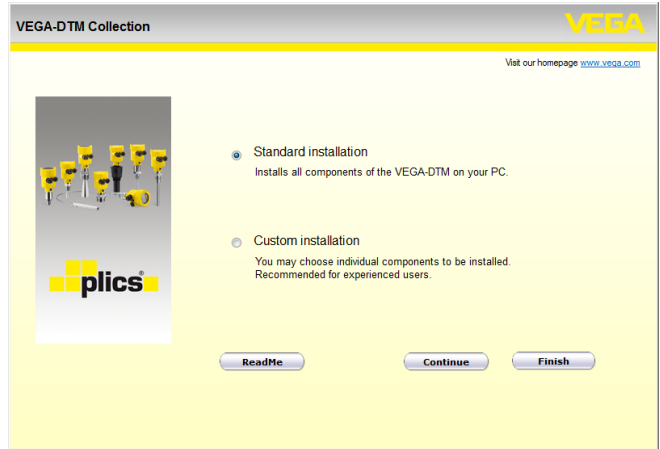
VEGA-DTM Collection

VEGA

Visit our homepage www.vega.com

plics®

Standard installation

Installs all components of the VEGA-DTM on your PC.

Custom installation

You may choose individual components to be installed.
Recommended for experienced users.

ReadMe

Continue

Finish